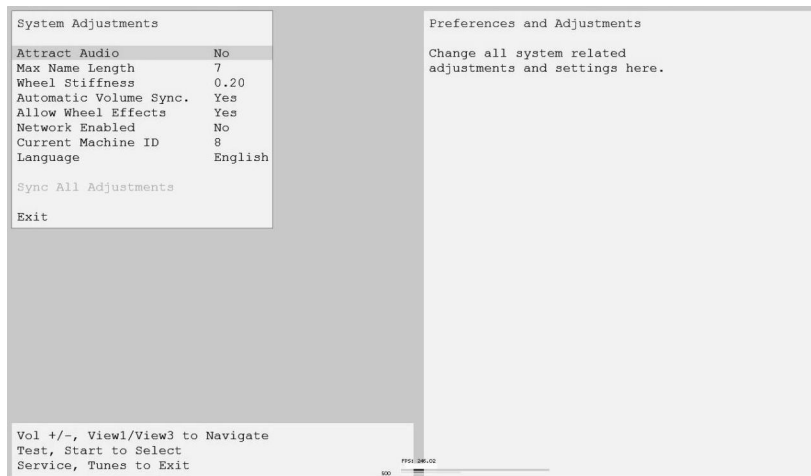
System Adjustments

| | |
|---|---|
| Attract Audio | No |
| Max Name Length | 7 |
| Wheel Stiffness | 0.20 |
| Automatic Volume Sync. | Yes |
| Allow Wheel Effects | Yes |
| Network Enabled | No |
| Current Machine ID | 8 |
| Language | English |

Sync All Adjustments

Exit

Preferences and Adjustments

Change all system related adjustments and settings here.

Vol +/-, View1/View3 to Navigate
Test, Start to Select
Service, Tunes to Exit

FPS: 246.02
500